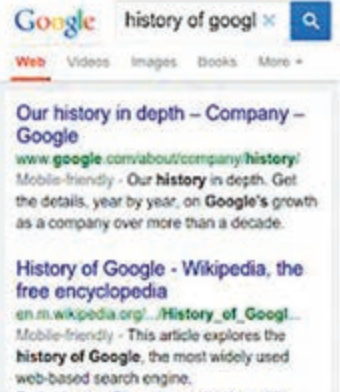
Google history of googl ×

Web Videos Images Books More ▾

Our history in depth – Company – Google
www.google.com/about/company/history/
Mobile-friendly - Our history in depth. Get the details, year by year, on Google's growth as a company over more than a decade.

History of Google - Wikipedia, the free encyclopedia
en.m.wikipedia.org/.../History_of_Googl...
Mobile-friendly - This article explores the history of Google, the most widely used web-based search engine.